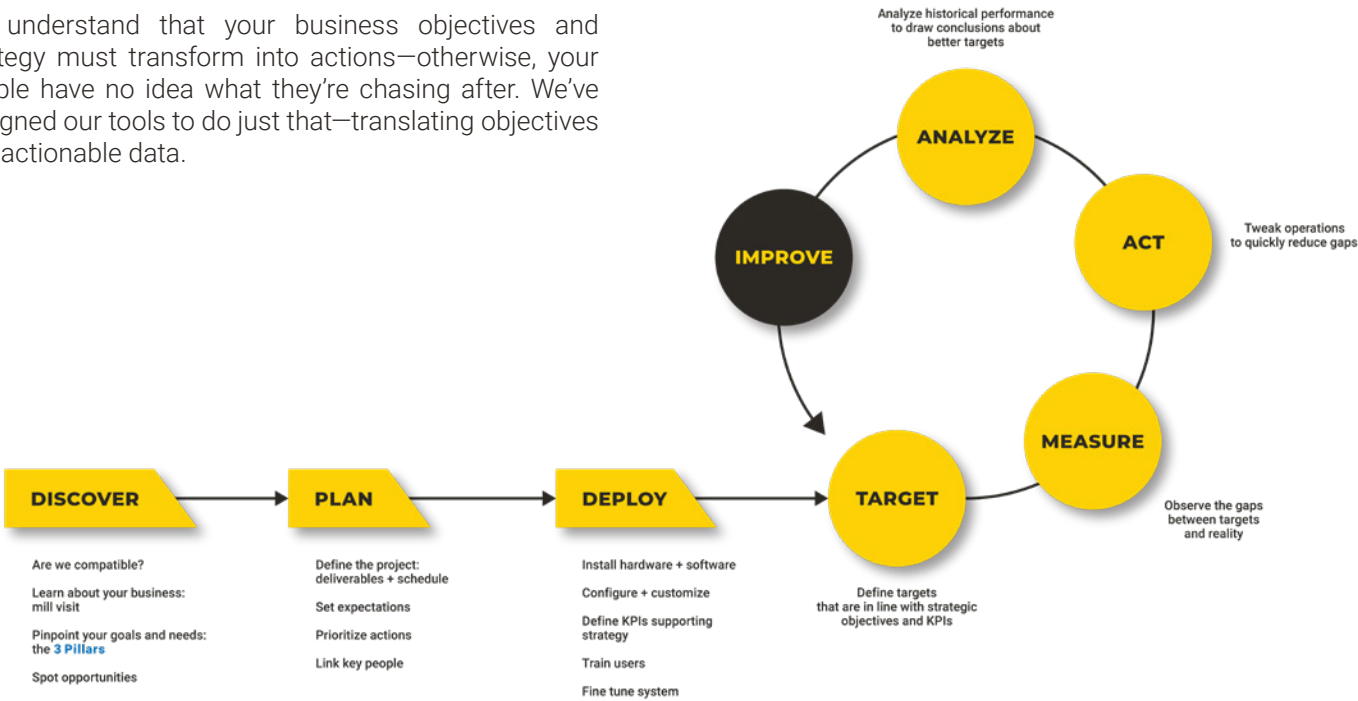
understand that your business objectives and tegy must transform into actions—otherwise, your ble have no idea what they're chasing after. We've gned our tools to do just that—translating objectives actionable data.

Analyze historical performance to draw conclusions about better targets

ANALYZE

ACT

Tweak operations to quickly reduce gaps

IMPROVE

MEASURE

Observe the gaps between targets and reality

TARGET

Define targets that are in line with strategic objectives and KPIs

DISCOVER

Are we compatible?

Learn about your business: mill visit

Pinpoint your goals and needs: the 3 Pillars

Spot opportunities

PLAN

Define the project: deliverables + schedule

Set expectations

Prioritize actions

Link key people

DEPLOY

Install hardware + software

Configure + customize

Define KPIs supporting strategy

Train users

Fine tune system